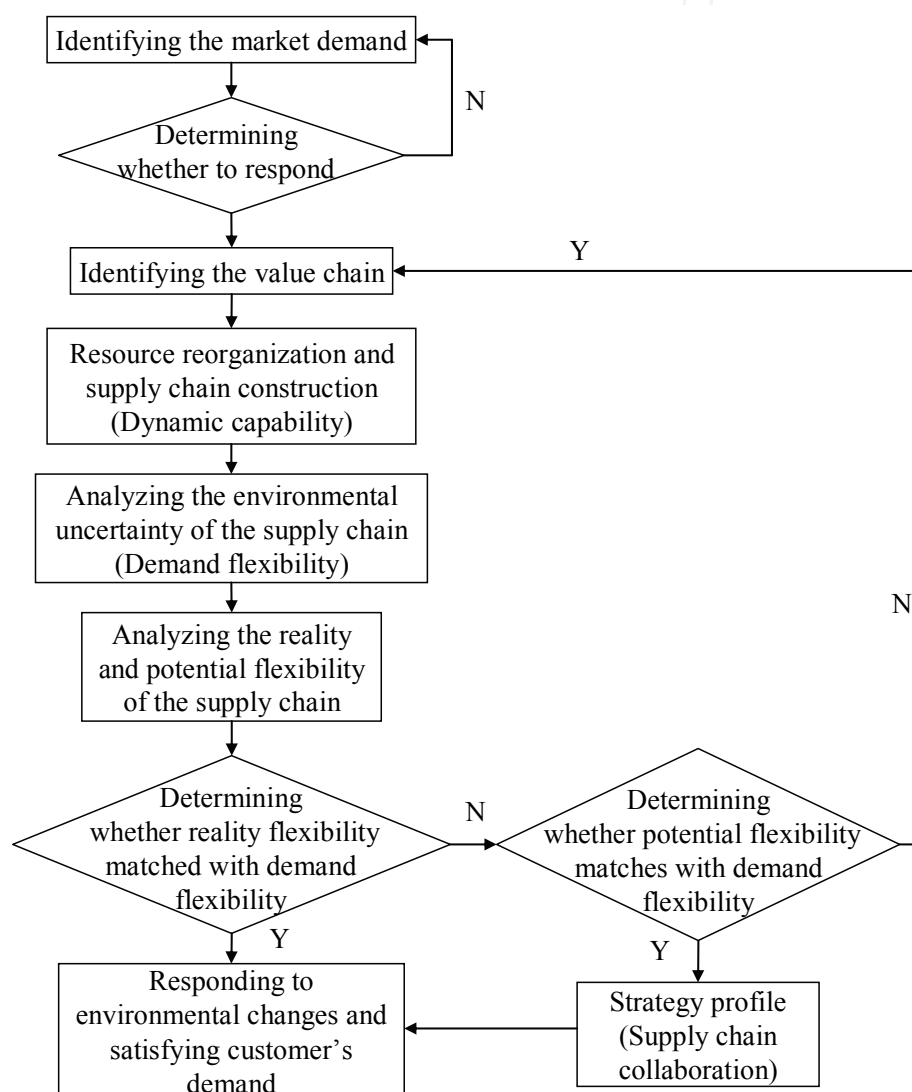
Identifying the market demand

N

Determining whether to respond

Y

Identifying the value chain

Resource reorganization and supply chain construction (Dynamic capability)

Analyzing the environmental uncertainty of the supply chain (Demand flexibility)

N

Analyzing the reality and potential flexibility of the supply chain

Determining whether reality flexibility matched with demand flexibility

N

Determining whether potential flexibility matches with demand flexibility

Y

Y

Responding to environmental changes and satisfying customer's demand

Strategy profile (Supply chain collaboration)